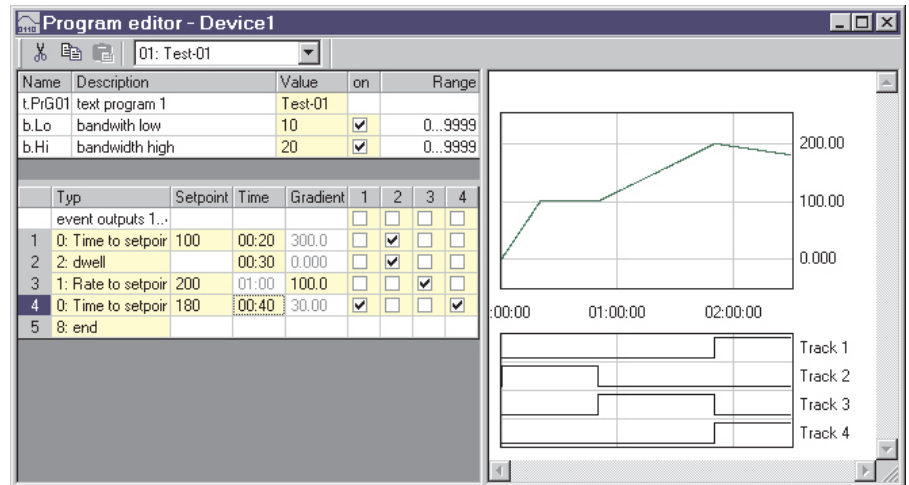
Program editor - Device1

01: Test-01

| Name | Description | Value | on | Range |
|---|---|---|---|---|
| t.PrG01 | text program 1 | Test-01 | | |
| b.Lo | bandwith low | 10 | ☑ | 0...9999 |
| b.Hi | bandwidth high | 20 | ☑ | 0...9999 |

| | Typ | Setpoint | Time | Gradient | 1 | 2 | 3 | 4 |
|---|---|---|---|---|---|---|---|---|
| | event outputs 1... | | | | ☐ | ☐ | ☐ | ☐ |
| 1 | 0: Time to setpoir | 100 | 00:20 | 300.0 | ☐ | ☑ | ☐ | ☐ |
| 2 | 2: dwell | | 00:30 | 0.000 | ☐ | ☑ | ☐ | ☐ |
| 3 | 1: Rate to setpoir | 200 | 01:00 | 100.0 | ☐ | ☐ | ☑ | ☐ |
| 4 | 0: Time to setpoir | 180 | 00:40 | 30.00 | ☑ | ☐ | ☐ | ☑ |
| 5 | 8: end | | | | | | | |

200.00
100.00
0.000
:00:00
01:00:00
02:00:00
Track 1
Track 2
Track 3
Track 4